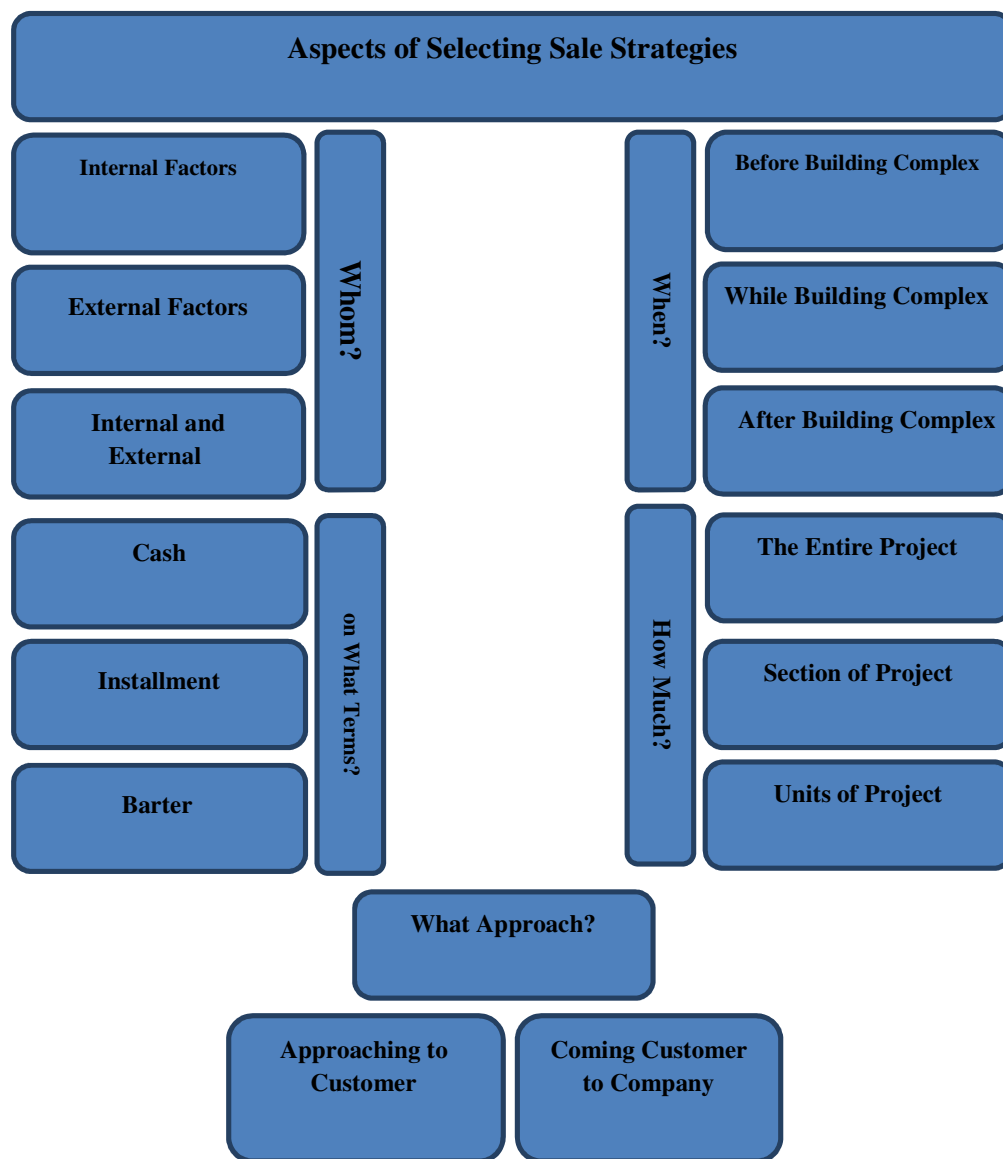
Aspects of Selecting Sale Strategies

Internal Factors

External Factors

Internal and External

Whom?

When?

Before Building Complex

While Building Complex

After Building Complex

Cash

Installment

Barter

on What Terms?

How Much?

The Entire Project

Section of Project

Units of Project

What Approach?

Approaching to Customer

Coming Customer to Company